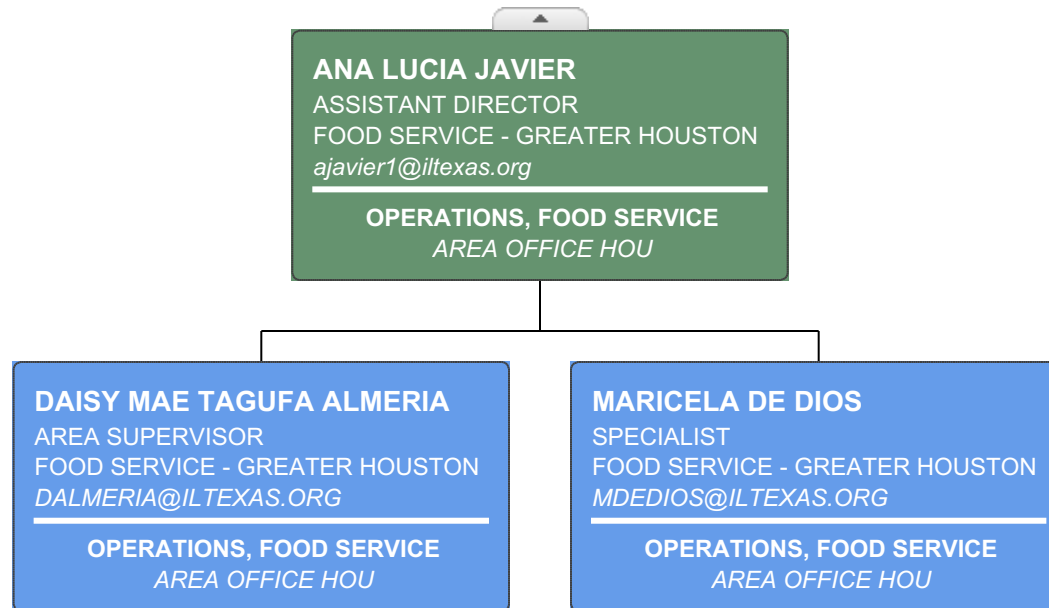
ANA LUCIA JAVIER
ASSISTANT DIRECTOR
FOOD SERVICE - GREATER HOUSTON
ajavier1@iltexas.org

OPERATIONS, FOOD SERVICE
AREA OFFICE HOU

DAISY MAE TAGUFA ALMERIA
AREA SUPERVISOR
FOOD SERVICE - GREATER HOUSTON
DALMERIA@ILTEXAS.ORG

OPERATIONS, FOOD SERVICE
AREA OFFICE HOU

MARICELA DE DIOS
SPECIALIST
FOOD SERVICE - GREATER HOUSTON
MDEDIOS@ILTEXAS.ORG

OPERATIONS, FOOD SERVICE
AREA OFFICE HOU